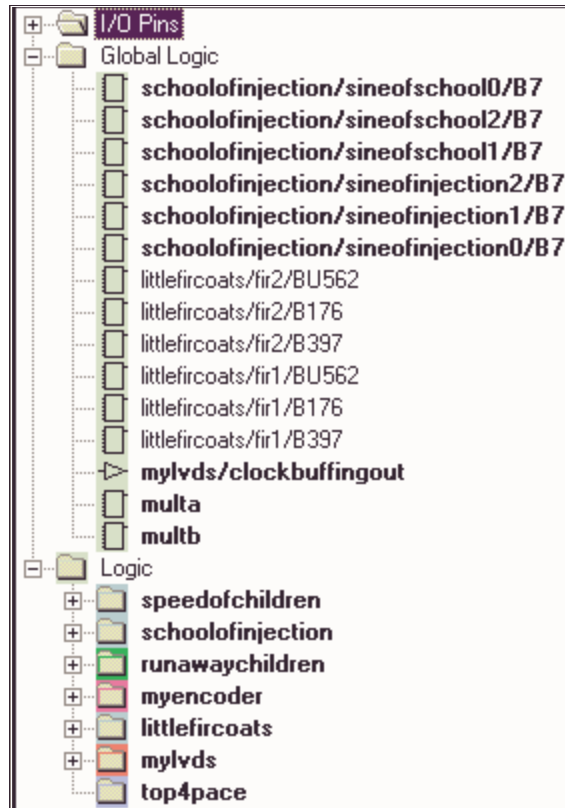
I/O Pins
Global Logic
schoolofinjection/sineofschool0/B7
schoolofinjection/sineofschool2/B7
schoolofinjection/sineofschool1/B7
schoolofinjection/sineofinjection2/B7
schoolofinjection/sineofinjection1/B7
schoolofinjection/sineofinjection0/B7
littlefircoats/fir2/BU562
littlefircoats/fir2/B176
littlefircoats/fir2/B397
littlefircoats/fir1/BU562
littlefircoats/fir1/B176
littlefircoats/fir1/B397
mylvds/clockbuffingout
multa
multb
Logic
speedofchildren
schoolofinjection
runawaychildren
myencoder
littlefircoats
mylvds
top4pace